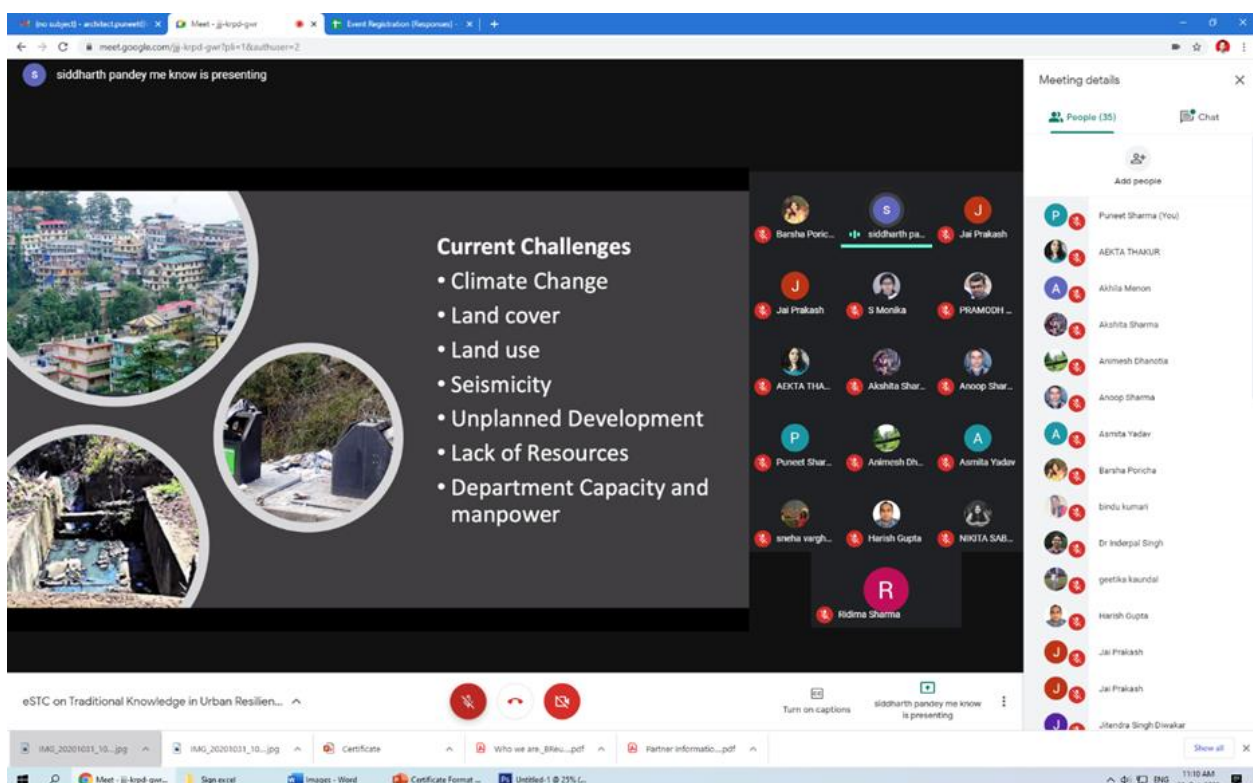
(no subject) - architect.puneet@ ×
Meet - jji-krpd-gwr ×
×
Event Registration (Responses) - ×
+

meet.google.com/jji-krpd-gwr?pli=1&authuser=2

siddharth pandey me know is presenting

Current Challenges
• Climate Change
• Land cover
• Land use
• Seismicity
• Unplanned Development
• Lack of Resources
• Department Capacity and manpower

Barsha Poric...
siddharth pa...
Jai Prakash
Jai Prakash
S Monika
PRAMODH ...
AEKTA THA...
Akshita Shar...
Anoop Shar...
Puneet Shar...
Animesh Dh...
Asmita Yadav
sneha vargh...
Harish Gupta
NIKITA SAB...
Ridima Sharma

Meeting details
People (35)
Chat
Add people
Puneet Sharma (You)
AEKTA THAKUR
Akhila Menon
Akshita Sharma
Animesh Dhanotia
Anoop Sharma
Asmita Yadav
Barsha Poricha
bindu kumari
Dr Inderpal Singh
geetika kaundal
Harish Gupta
Jai Prakash
Jai Prakash
Jitendra Singh Diwakar

eSTC on Traditional Knowledge in Urban Resilien...
Turn on captions
siddharth pandey me know is presenting

IMG_20201031_10....jpg
IMG_20201031_10....jpg
Certificate
Who we are_BReu....pdf
Partner informatio....pdf
Show all

Meet - jji-krpd-gwr...
Sign excel
Images - Word
Certificate Format ...
Untitled-1 @ 25% (...
ENG
11:10 AM